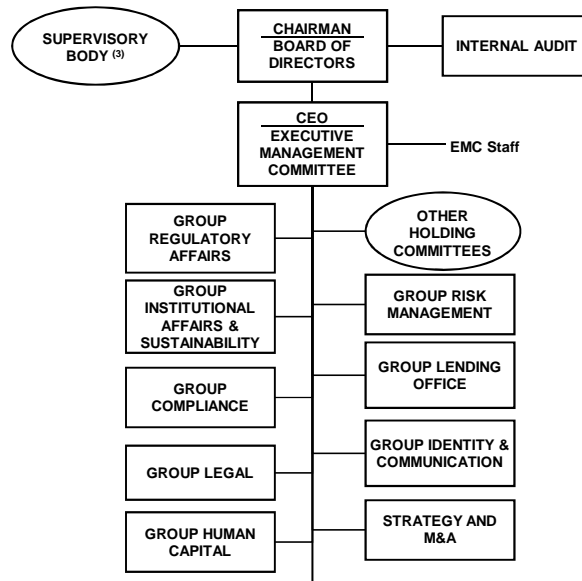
SUPERVISORY BODY $^{(3)}$

CHAIRMAN
BOARD OF DIRECTORS

INTERNAL AUDIT

CEO
EXECUTIVE MANAGEMENT COMMITTEE

EMC Staff

GROUP REGULATORY AFFAIRS

OTHER HOLDING COMMITTEES

GROUP INSTITUTIONAL AFFAIRS & SUSTAINABILITY

GROUP RISK MANAGEMENT

GROUP COMPLIANCE

GROUP LENDING OFFICE

GROUP IDENTITY & COMMUNICATION

GROUP LEGAL

GROUP HUMAN CAPITAL

STRATEGY AND M&A